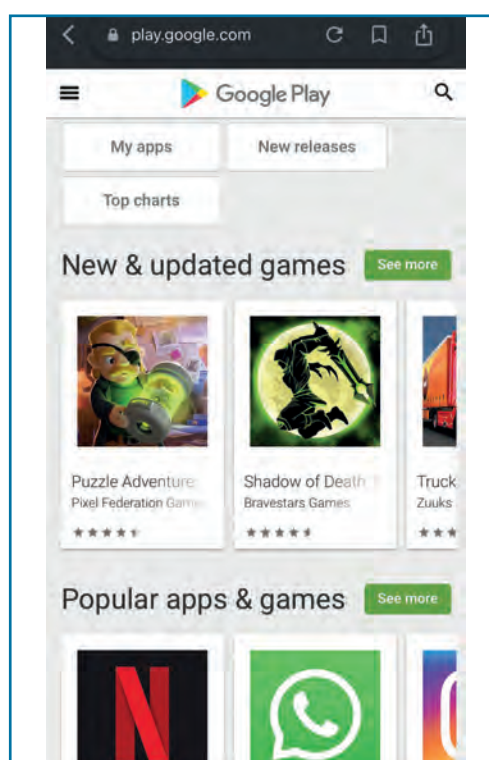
play.google.com

Google Play

My apps

New releases

Top charts

New & updated games

See more

Puzzle Adventure
Pixel Federation Games

Shadow of Death
Bravestars Games

Truck
Zuuks

Popular apps & games

See more